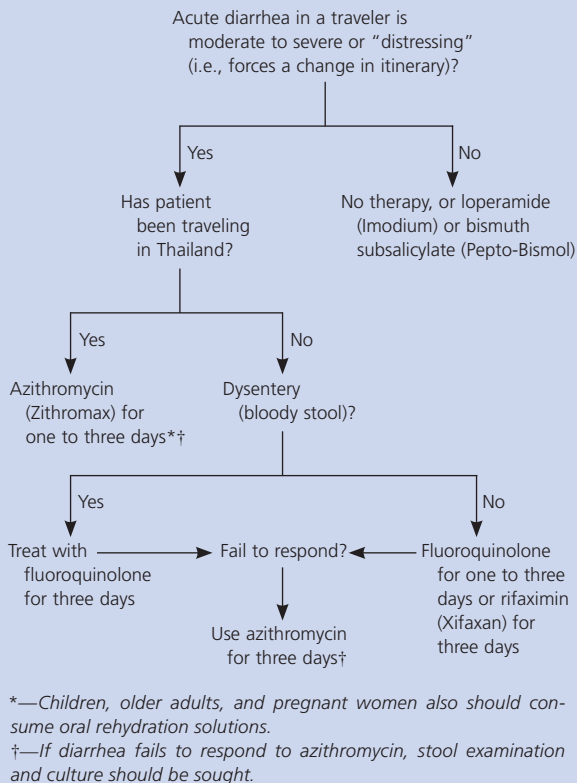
Acute diarrhea in a traveler is moderate to severe or "distressing" (i.e., forces a change in itinerary)?

Yes

No

Has patient been traveling in Thailand?

No therapy, or loperamide (Imodium) or bismuth subsalicylate (Pepto-Bismol)

Yes

No

Azithromycin (Zithromax) for one to three days*†

Dysentery (bloody stool)?

Yes

No

Treat with fluoroquinolone for three days

Fail to respond?

Fluoroquinolone for one to three days or rifaximin (Xifaxan) for three days

Use azithromycin for three days†

*—Children, older adults, and pregnant women also should consume oral rehydration solutions.
†—If diarrhea fails to respond to azithromycin, stool examination and culture should be sought.